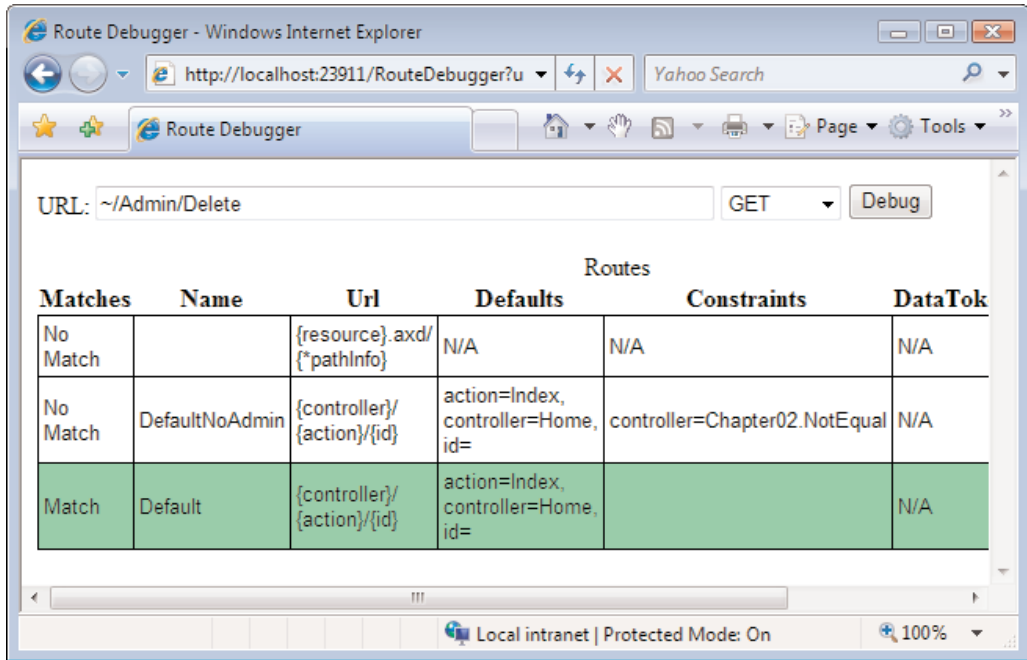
Route Debugger - Windows Internet Explorer

http://localhost:23911/RouteDebugger?u

Yahoo Search

Route Debugger

Page ▾ Tools ▾

URL: ~/Admin/Delete GET Debug

Routes

| Matches | Name | Url | Defaults | Constraints | DataTok |
|---|---|---|---|---|---|
| No Match | | {resource}.axd/{*pathInfo} | N/A | N/A | N/A |
| No Match | DefaultNoAdmin | {controller}/{action}/{id} | action=Index, controller=Home, id= | controller=Chapter02.NotEqual | N/A |
| Match | Default | {controller}/{action}/{id} | action=Index, controller=Home, id= | | N/A |

Local intranet | Protected Mode: On

100%